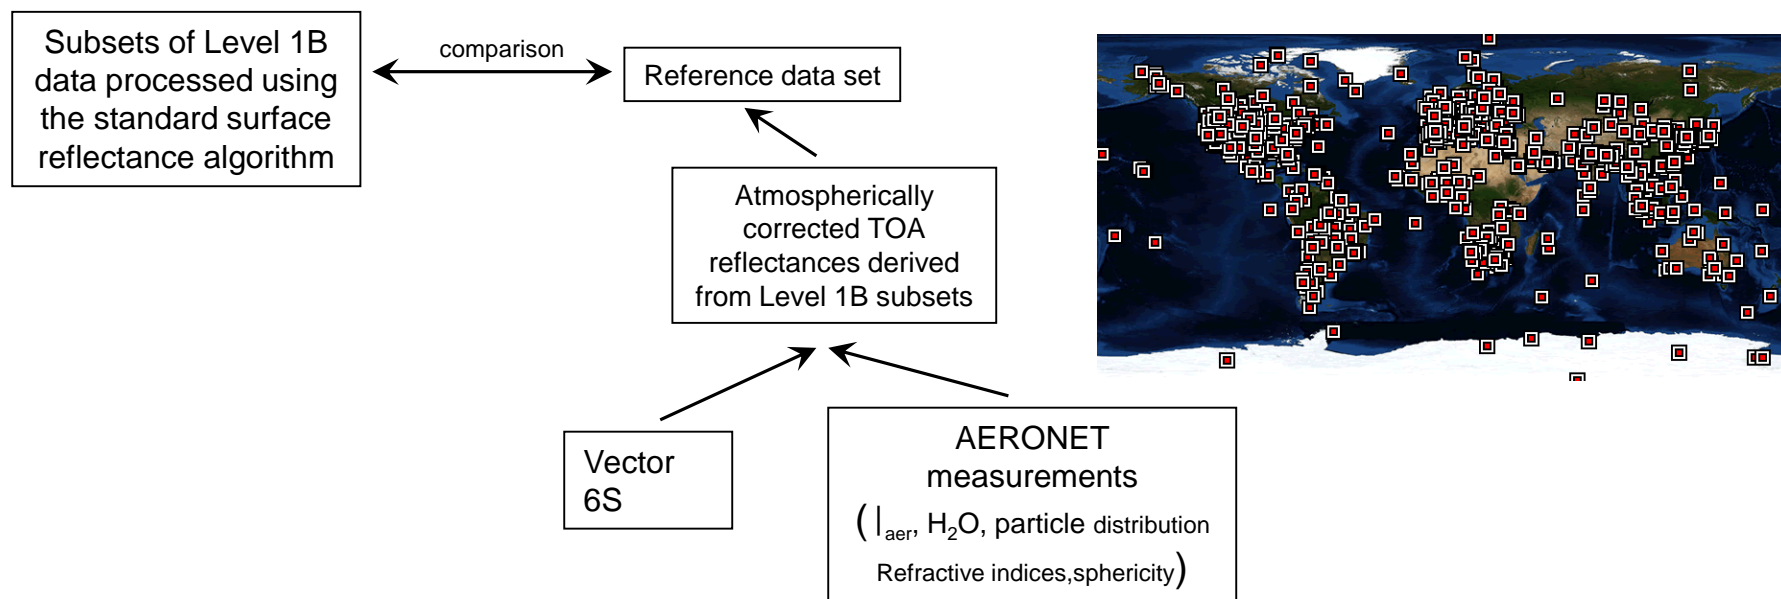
Subsets of Level 1B data processed using the standard surface reflectance algorithm

comparison

Reference data set

Atmospherically corrected TOA reflectances derived from Level 1B subsets

Vector 6S

AERONET measurements

( $|_{aer}$, $H_2O$, particle distribution Refractive indices,sphericity)